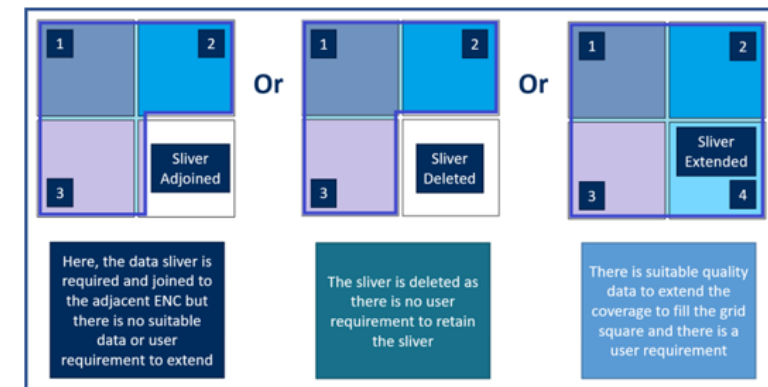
1
2
3
Sliver Adjoined

Or

1
2
3
Sliver Deleted

Or

1
2
3
Sliver Extended
4

Here, the data sliver is required and joined to the adjacent ENC but there is no suitable data or user requirement to extend

The sliver is deleted as there is no user requirement to retain the sliver

There is suitable quality data to extend the coverage to fill the grid square and there is a user requirement